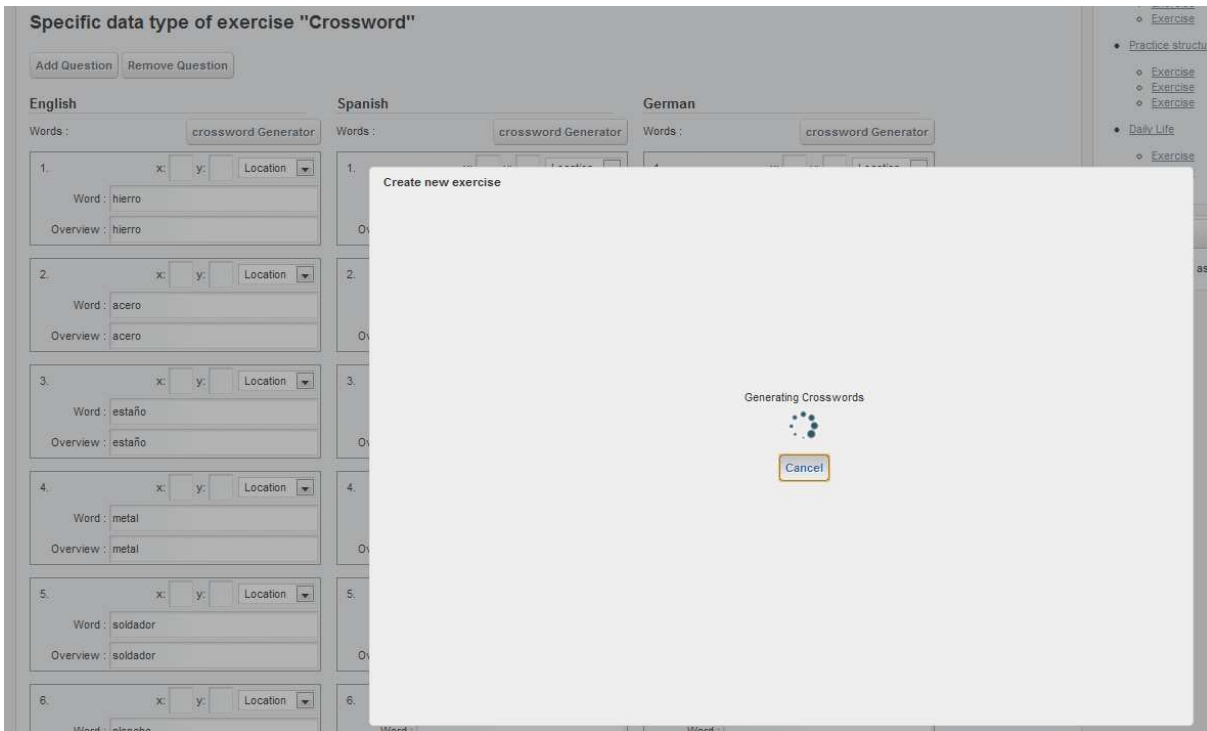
Specific data type of exercise "Crossword"

Add Question Remove Question

English

Words : crossword Generator

1. x: y: Location

Word : hierro

Overview : hierro

2. x: y: Location

Word : acero

Overview : acero

3. x: y: Location

Word : estaño

Overview : estaño

4. x: y: Location

Word : metal

Overview : metal

5. x: y: Location

Word : soldador

Overview : soldador

6. x: y: Location

Word : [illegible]

Spanish

Words : crossword Generator

1.

2.

3.

4.

5.

6.

Word :

German

Words : crossword Generator

Word :

Create new exercise

Generating Crosswords

Cancel

Exercise

Practice structu

Exercise
Exercise
Exercise

Daily Life

Exercise